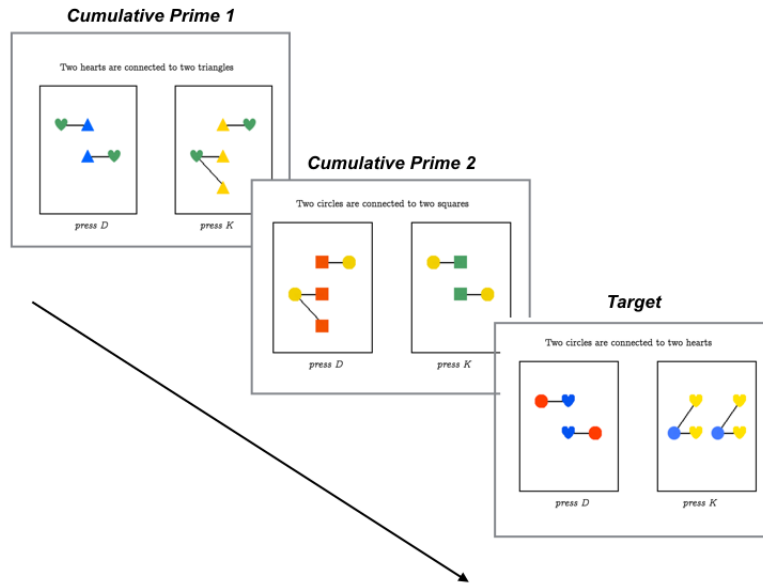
Cumulative Prime 1

Two hearts are connected to two triangles

press D

press K

Cumulative Prime 2

Two circles are connected to two squares

press D

press K

Target

Two circles are connected to two hearts

press D

press K